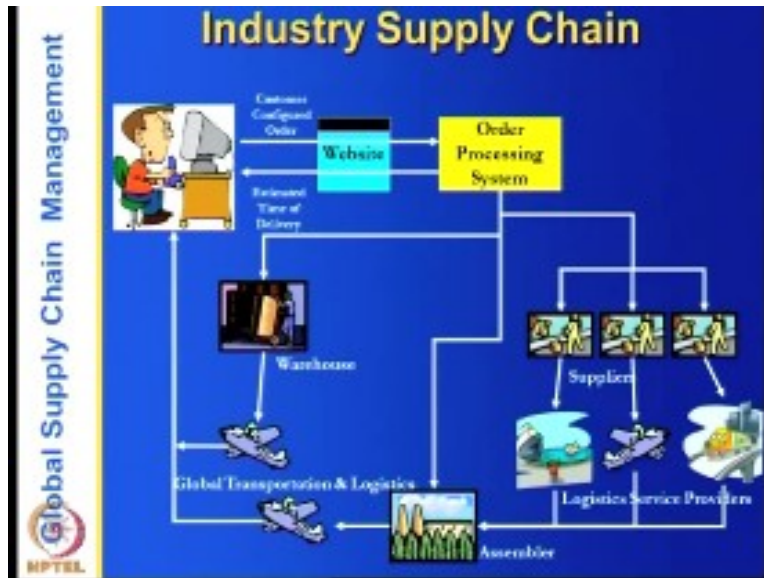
Global Supply Chain Management

Industry Supply Chain

Customer Configured Order

Website

Order Processing System

Estimated Time of Delivery

Warehouse

Suppliers

Global Transportation & Logistics

Logistics Service Providers

Assembler

NPTEL